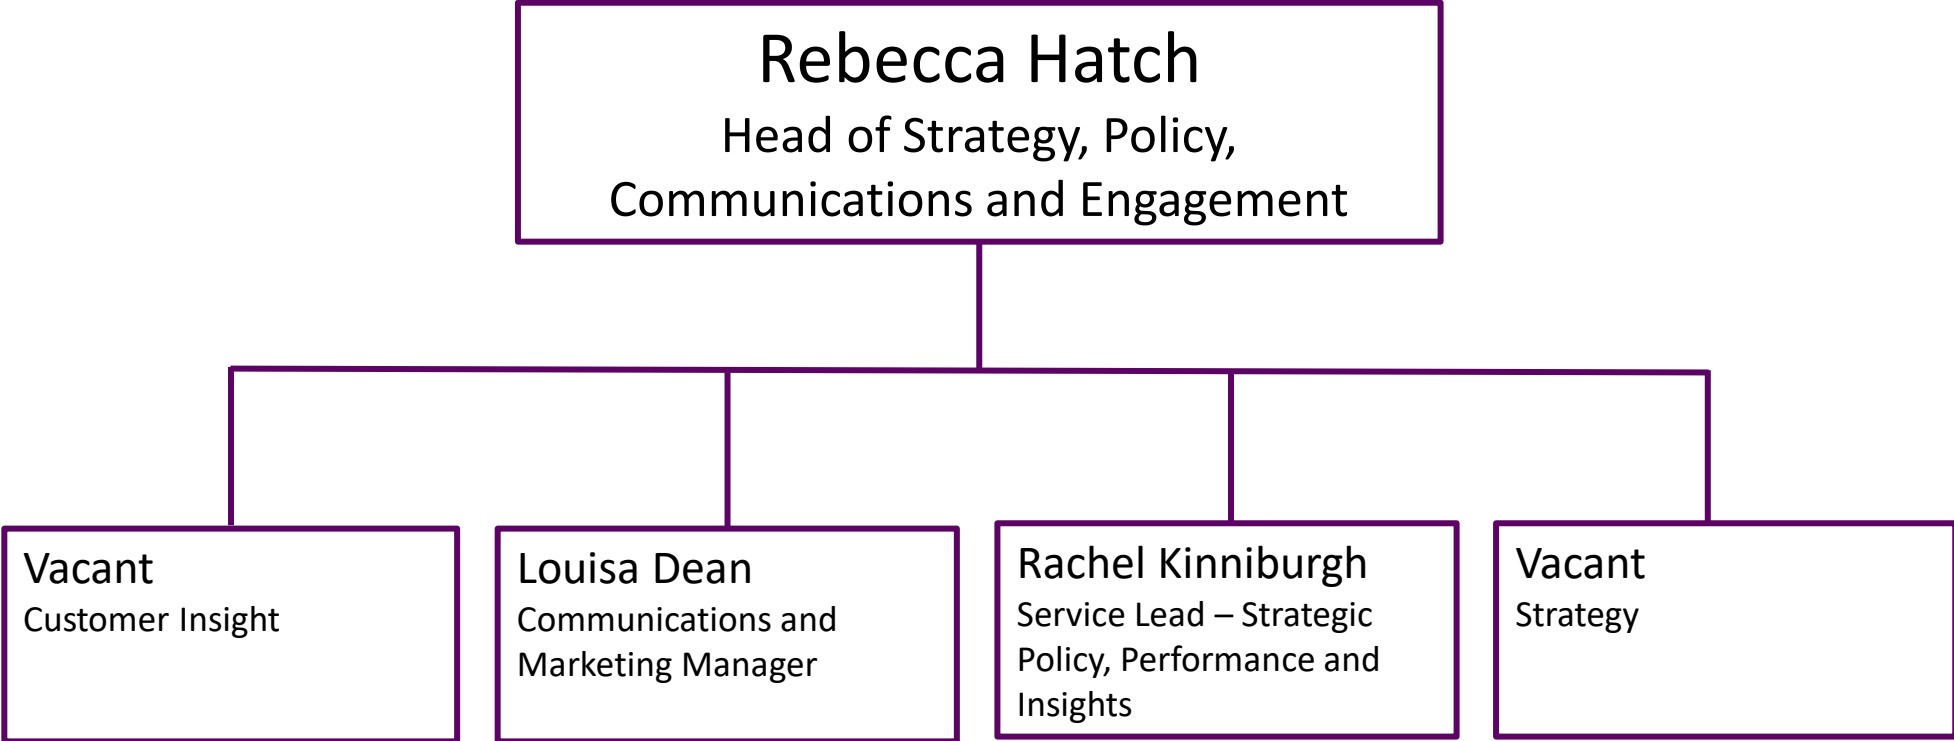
Rebecca Hatch
Head of Strategy, Policy, Communications and Engagement

Vacant
Customer Insight

Louisa Dean
Communications and Marketing Manager

Rachel Kinniburgh
Service Lead – Strategic Policy, Performance and Insights

Vacant
Strategy